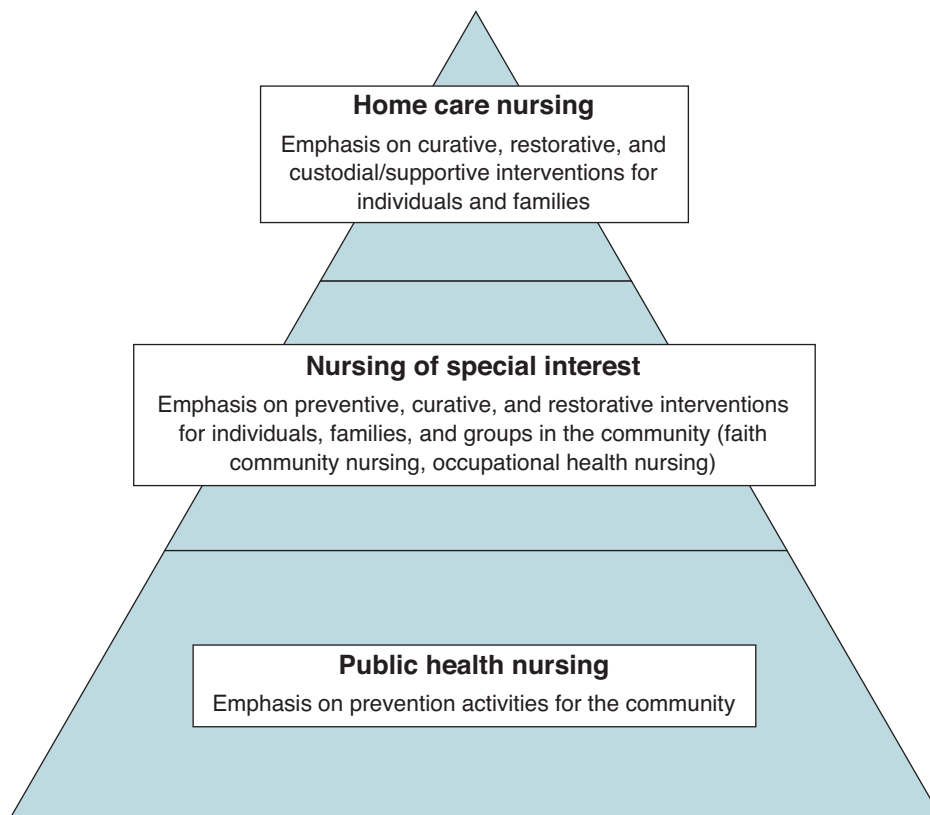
Home care nursing
Emphasis on curative, restorative, and custodial/supportive interventions for individuals and families

Nursing of special interest
Emphasis on preventive, curative, and restorative interventions for individuals, families, and groups in the community (faith community nursing, occupational health nursing)

Public health nursing
Emphasis on prevention activities for the community